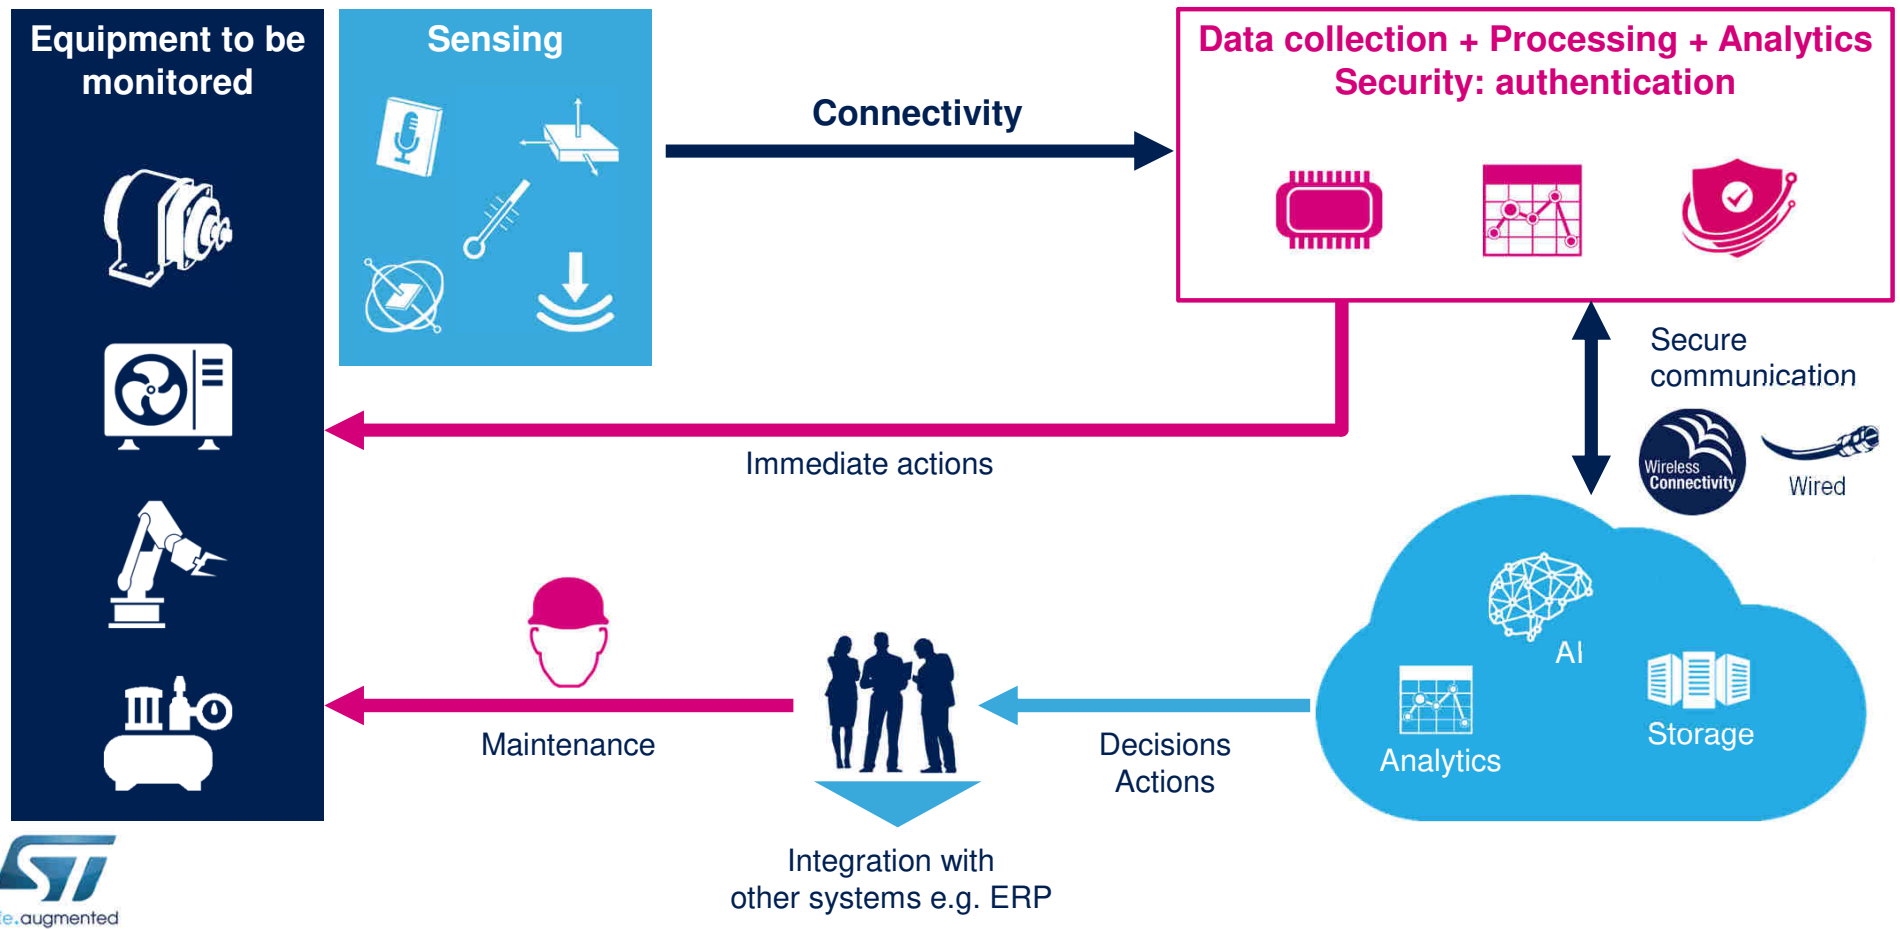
Equipment to be monitored

Sensing

Connectivity

Data collection + Processing + Analytics
Security: authentication

Secure communication

Wireless Connectivity

Wired

Immediate actions

AI

Storage

Analytics

Maintenance

Decisions
Actions

Integration with other systems e.g. ERP

ST

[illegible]e.augmented